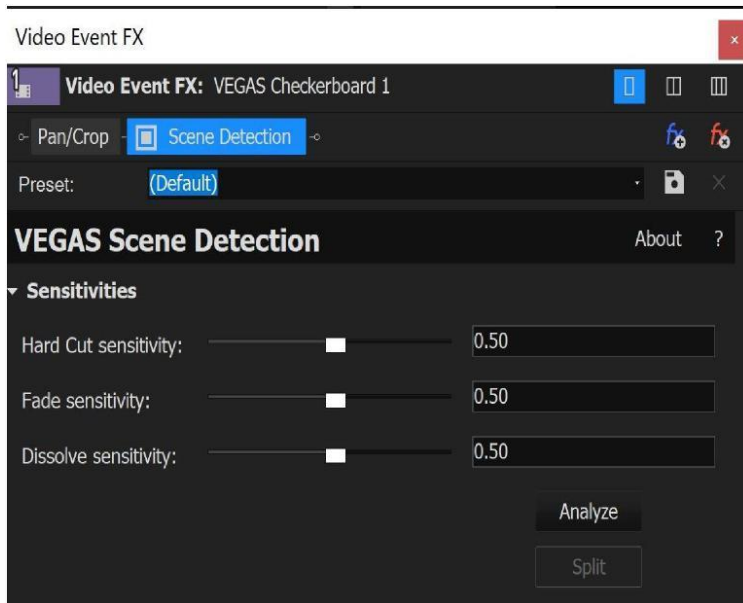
Video Event FX

Video Event FX: VEGAS Checkerboard 1

Pan/Crop

Scene Detection

Preset: (Default)

VEGAS Scene Detection

About ?

Sensitivities

Hard Cut sensitivity: 0.50

Fade sensitivity: 0.50

Dissolve sensitivity: 0.50

Analyze

Split